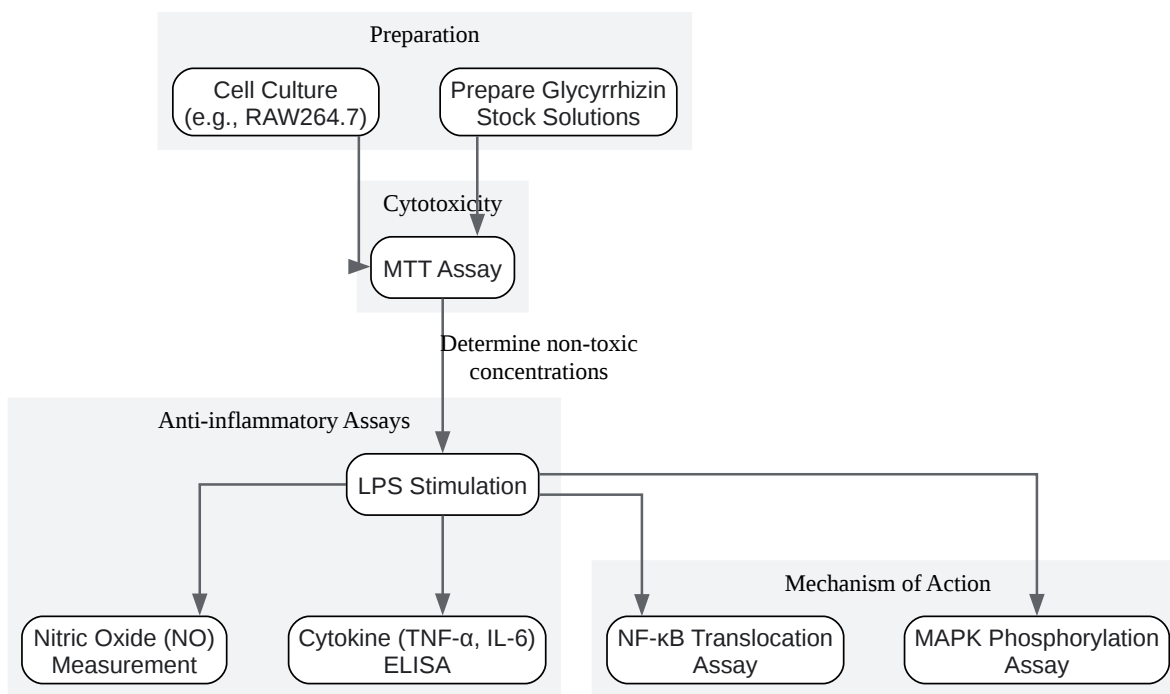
Preparation

Cell Culture (e.g., RAW264.7)

Prepare Glycyrrhizin Stock Solutions

Cytotoxicity

MTT Assay

Determine non-toxic concentrations

Anti-inflammatory Assays

LPS Stimulation

Nitric Oxide (NO) Measurement

Cytokine (TNF-α, IL-6) ELISA

Mechanism of Action

NF-κB Translocation Assay

MAPK Phosphorylation Assay